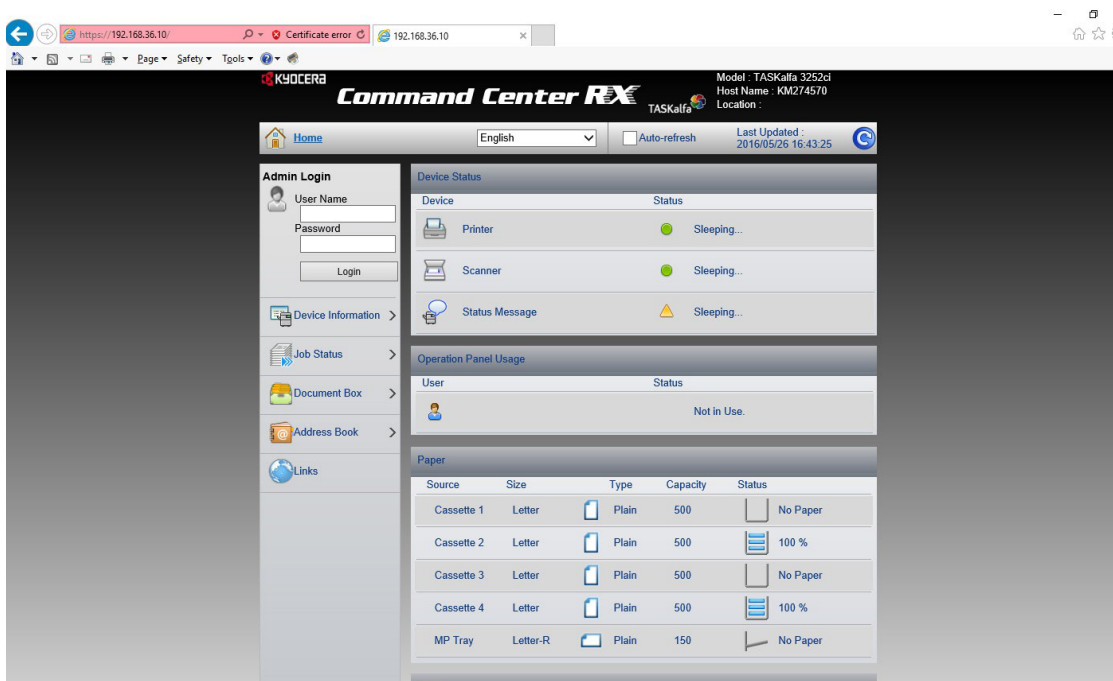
https://192.168.36.10/
Certificate error
192.168.36.10
×
Page ▾ Safety ▾ Tools ▾

KYOCERA
Command Center RX
TASKalfa
Model : TASKalfa 3252ci
Host Name : KM274570
Location :

Home
English
Auto-refresh
Last Updated :
2016/05/26 16:43:25

Admin Login
User Name
Password
Login

Device Information
Job Status
Document Box
Address Book
Links

Device Status

| Device | Status |
|---|---|
| Printer | Sleeping... |
| Scanner | Sleeping... |
| Status Message | Sleeping... |

Operation Panel Usage

| User | Status |
|---|---|
| | Not in Use. |

Paper

| Source | Size | Type | Capacity | Status |
|---|---|---|---|---|
| Cassette 1 | Letter | Plain | 500 | No Paper |
| Cassette 2 | Letter | Plain | 500 | 100 % |
| Cassette 3 | Letter | Plain | 500 | No Paper |
| Cassette 4 | Letter | Plain | 500 | 100 % |
| MP Tray | Letter-R | Plain | 150 | No Paper |